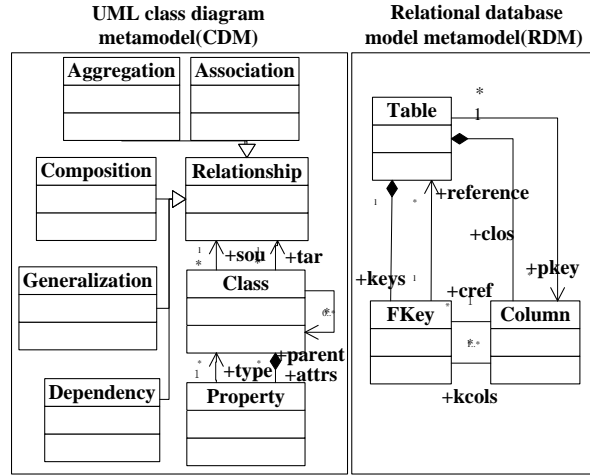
UML class diagram metamodel(CDM)

Aggregation

Association

Composition

Relationship

Generalization

Class

Dependency

Property

1 +sou
*
+tar

0..*

* +parent
1 +type +attrs

Relational database model metamodel(RDM)

*
1

Table

+reference

1 *

+clos

+pkey

+keys 1

+cref
1

FKey

Column

1..*

+kcols